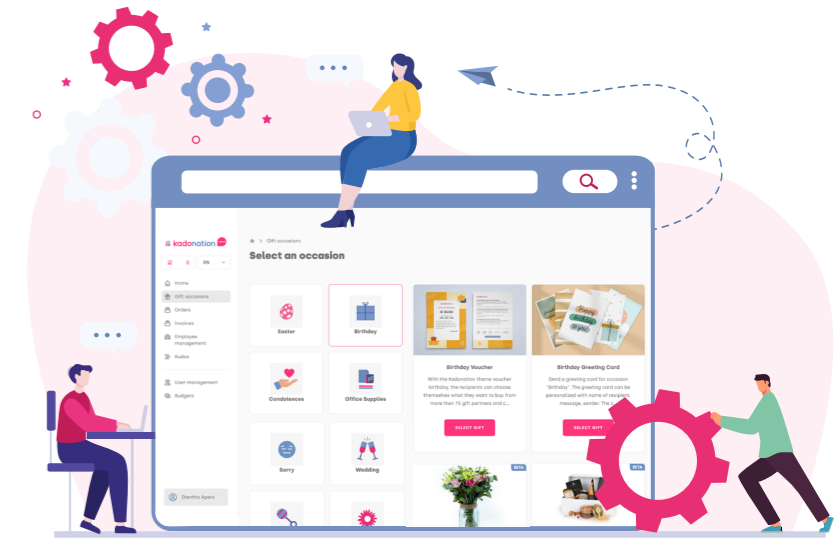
kadonation

0 EN

Home
Gift occasions
Orders
Invoices
Employee management
Kudos

User management
Budgets

Dimitris Apero

Gift occasions

Select an occasion

Easter
Birthday
Condolences
Office Supplies
Sorry
Wedding

Birthday Voucher
With the Kadonation theme voucher birthday, the recipients can choose themselves what they want to buy from more than 75 gift partners and c...
SELECT GIFT

Birthday Greeting Card
Send a greeting card for occasion "Birthday". The greeting card can be personalized with name of recipient, message, sender. The c...
SELECT GIFT

BETA
BETA